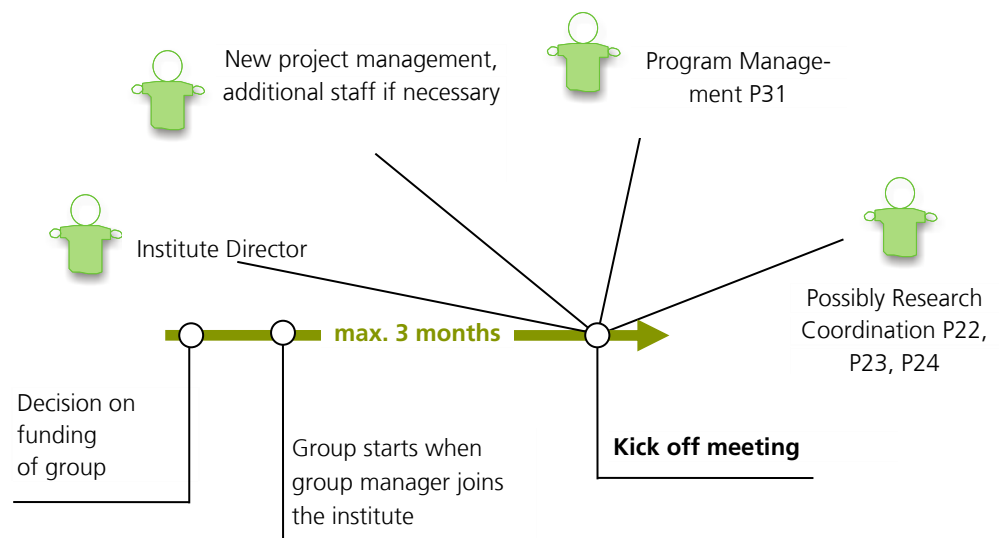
New project management, additional staff if necessary

Program Management P31

Institute Director

Possibly Research Coordination P22, P23, P24

max. 3 months

Decision on funding of group

Group starts when group manager joins the institute

**Kick off meeting**